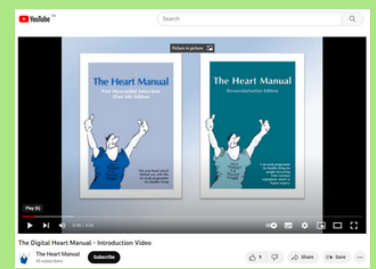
YouTube GB

Search

Picture in picture

The Heart Manual
Post Myocardial Infarction (Post MI) Edition

The Heart Manual
Revascularisation Edition

Play (k)

0:01 / 4:06

The Digital Heart Manual - Introduction Video

The Heart Manual
65 subscribers

Subscribe

9

Share

Save

...